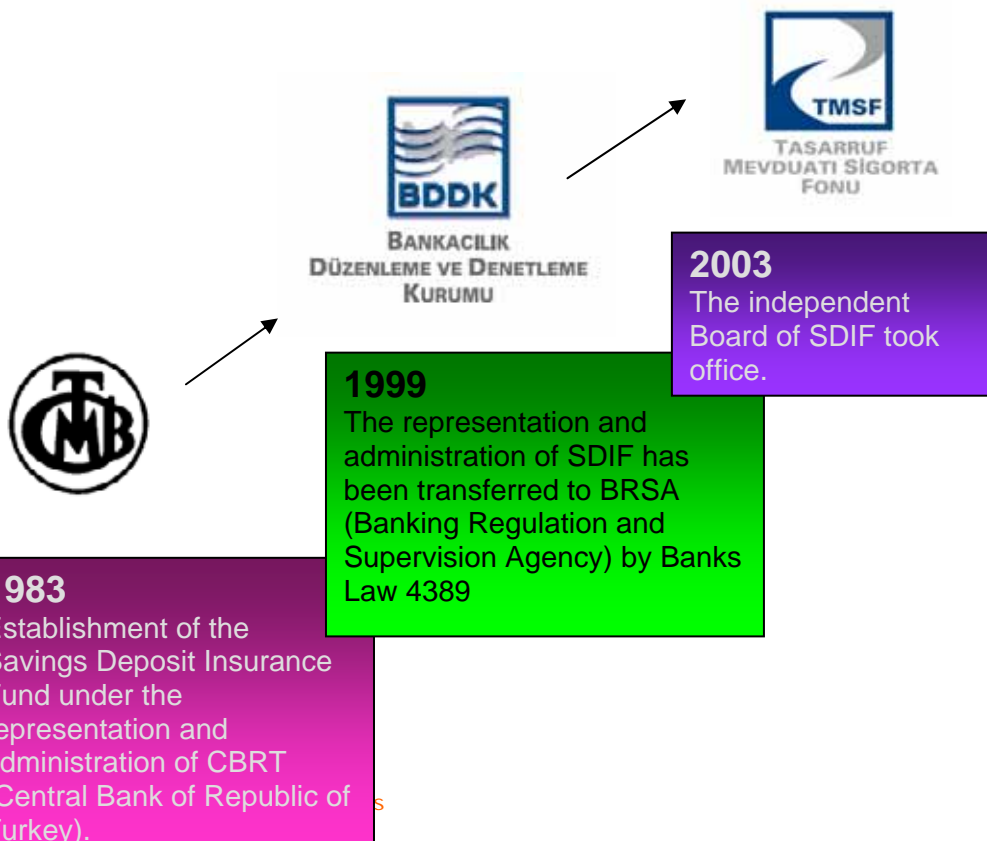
TMSF
TASARRUF MEVDUATI SİGORTA FONU

BDDK
BANKACILIK DÜZENLEME VE DENETLEME KURUMU

2003
The independent Board of SDIF took office.

1999
The representation and administration of SDIF has been transferred to BRSA (Banking Regulation and Supervision Agency) by Banks Law 4389

TCMB

983
stablishment of the avings Deposit Insurance und under the epresentation and dministration of CBRT Central Bank of Republic of urkey).

s